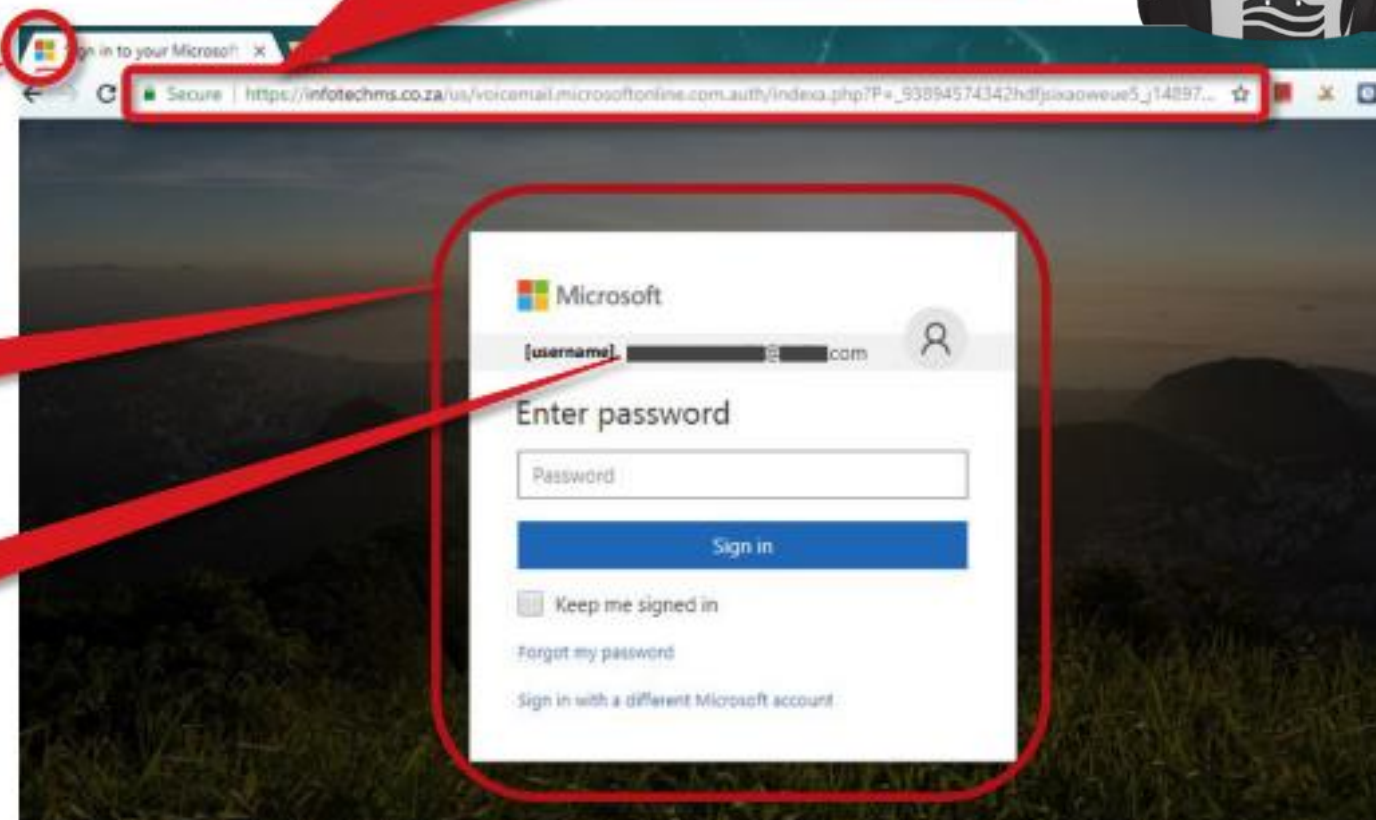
Sign in to your Microsoft ×

Secure | https://infotechms.co.za/us/voicemail.microsoftonline.com.auth/indexa.php?P=_93894574342hdfjsaaoweue5_j14897...

Microsoft

[username]. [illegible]@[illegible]com

Enter password

Password

Sign in

Keep me signed in

Forgot my password

Sign in with a different Microsoft account